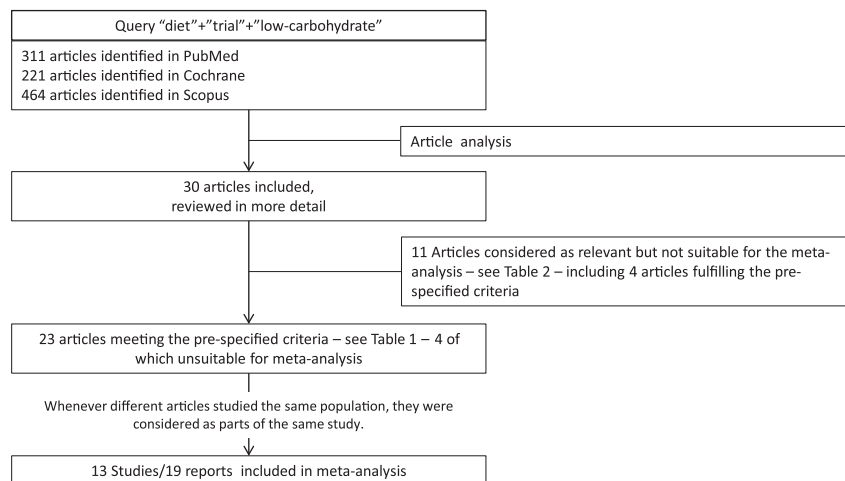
Query “diet”+”trial”+”low-carbohydrate”

311 articles identified in PubMed
221 articles identified in Cochrane
464 articles identified in Scopus

Article analysis

30 articles included, reviewed in more detail

11 Articles considered as relevant but not suitable for the meta-analysis – see Table 2 – including 4 articles fulfilling the pre-specified criteria

23 articles meeting the pre-specified criteria – see Table 1 – 4 of which unsuitable for meta-analysis

Whenever different articles studied the same population, they were considered as parts of the same study.

13 Studies/19 reports included in meta-analysis